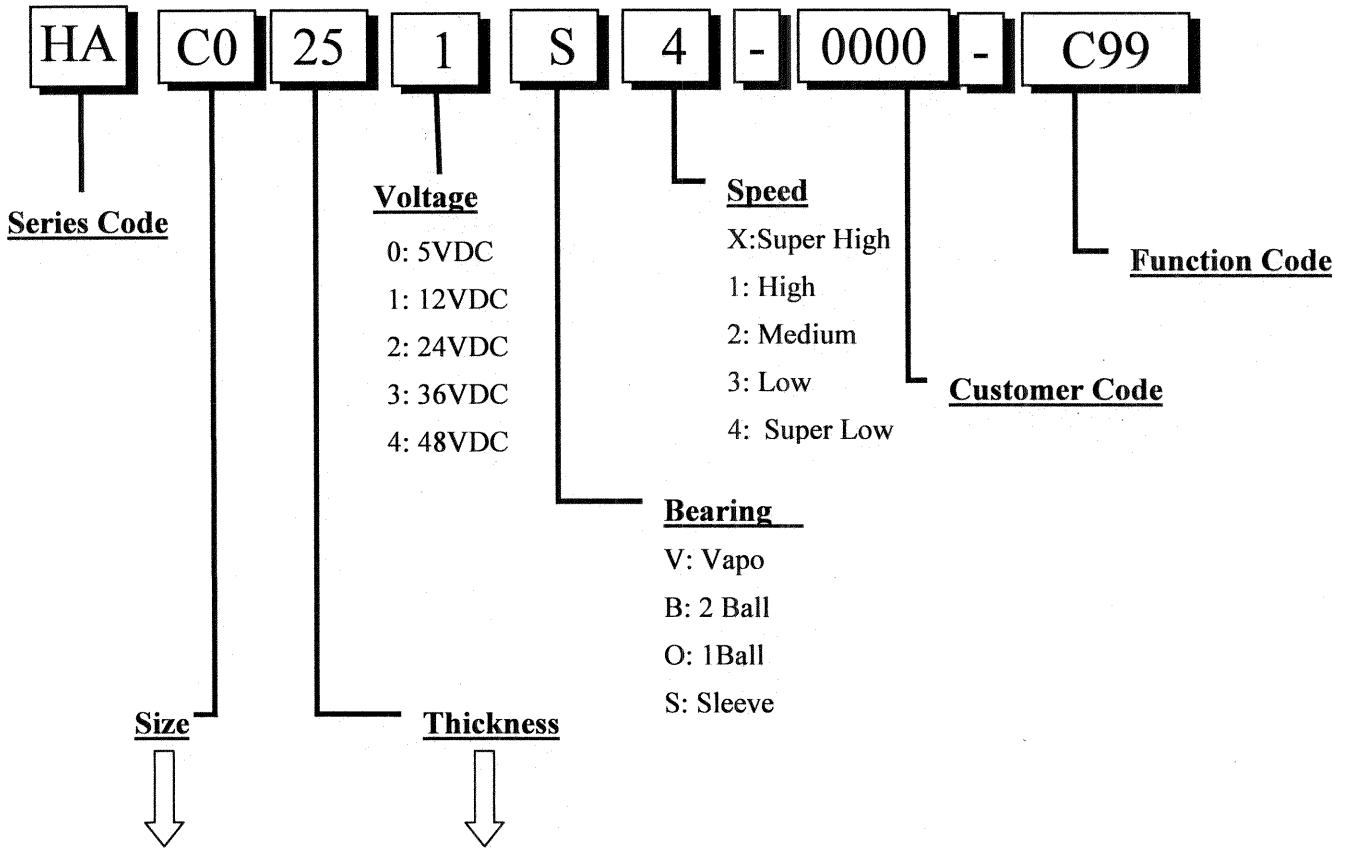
HA C0 25 1 S 4 - 0000 - C99

Series Code

Voltage
0: 5VDC
1: 12VDC
2: 24VDC
3: 36VDC
4: 48VDC

Speed
X:Super High
1: High
2: Medium
3: Low
4: Super Low

Function Code

Customer Code

Bearing
V: Vapo
B: 2 Ball
O: 1Ball
S: Sleeve

Size

Thickness